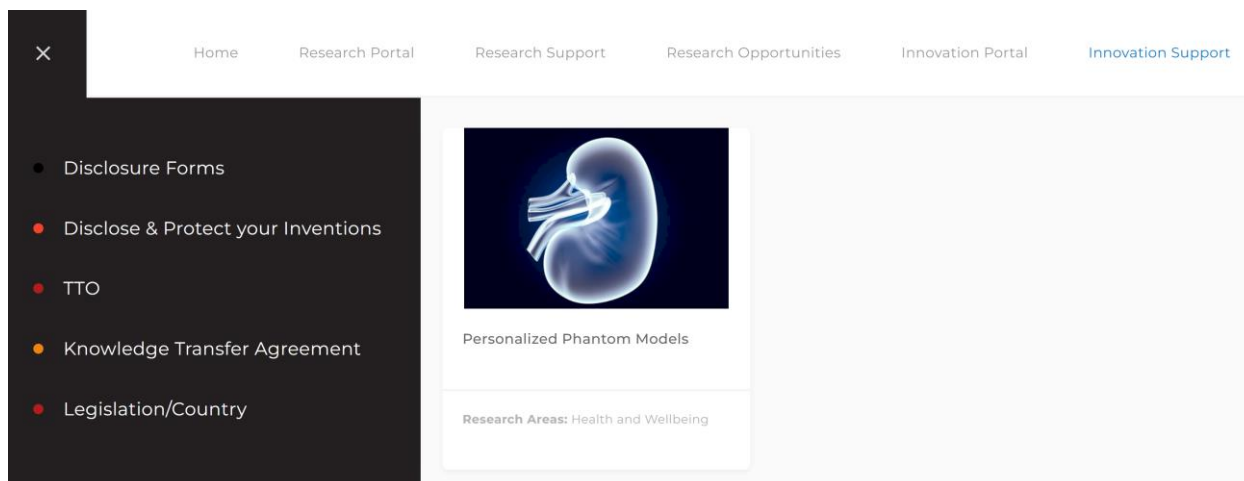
×

Home Research Portal Research Support Research Opportunities Innovation Portal Innovation Support

Disclosure Forms

Disclose & Protect your Inventions

TTO

Knowledge Transfer Agreement

Legislation/Country

Personalized Phantom Models

Research Areas: Health and Wellbeing